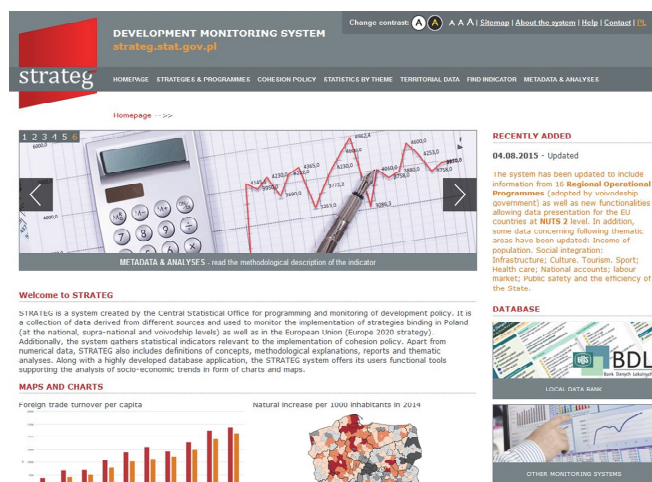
DEVELOPMENT MONITORING SYSTEM
strateg.stat.gov.pl

Change contrast: A A A A A | Sitemap | About the system | Help | Contact | PL

strateg

HOMEPAGE STRATEGIES & PROGRAMMES COHESION POLICY STATISTICS BY THEME TERRITORIAL DATA FIND INDICATOR METADATA & ANALYSES

Homepage >>

1 2 3 4 5 6

METADATA & ANALYSES - read the methodological description of the indicator

RECENTLY ADDED

04.08.2015 - Updated

The system has been updated to include information from 16 Regional Operational Programmes (adopted by voivodship government) as well as new functionalities allowing data presentation for the EU countries at NUTS 2 level. In addition, some data concerning following thematic areas have been updated: Income of population. Social integration; Infrastructure; Culture. Tourism. Sport; Health care; National accounts; labour market; Public safety and the efficiency of the State.

Welcome to STRATEG

STRATEG is a system created by the Central Statistical Office for programming and monitoring of development policy. It is a collection of data derived from different sources and used to monitor the implementation of strategies binding in Poland (at the national, supra-national and voivodship levels) as well as in the European Union (Europe 2020 strategy). Additionally, the system gathers statistical indicators relevant to the implementation of cohesion policy. Apart from numerical data, STRATEG also includes definitions of concepts, methodological explanations, reports and thematic analyses. Along with a highly developed database application, the STRATEG system offers its users functional tools supporting the analysis of socio-economic trends in form of charts and maps.

DATABASE

BDL
Bank Danych Lokalnych

LOCAL DATA BANK

MAPS AND CHARTS

Foreign trade turnover per capita

Natural increase per 1000 inhabitants in 2014

OTHER MONITORING SYSTEMS